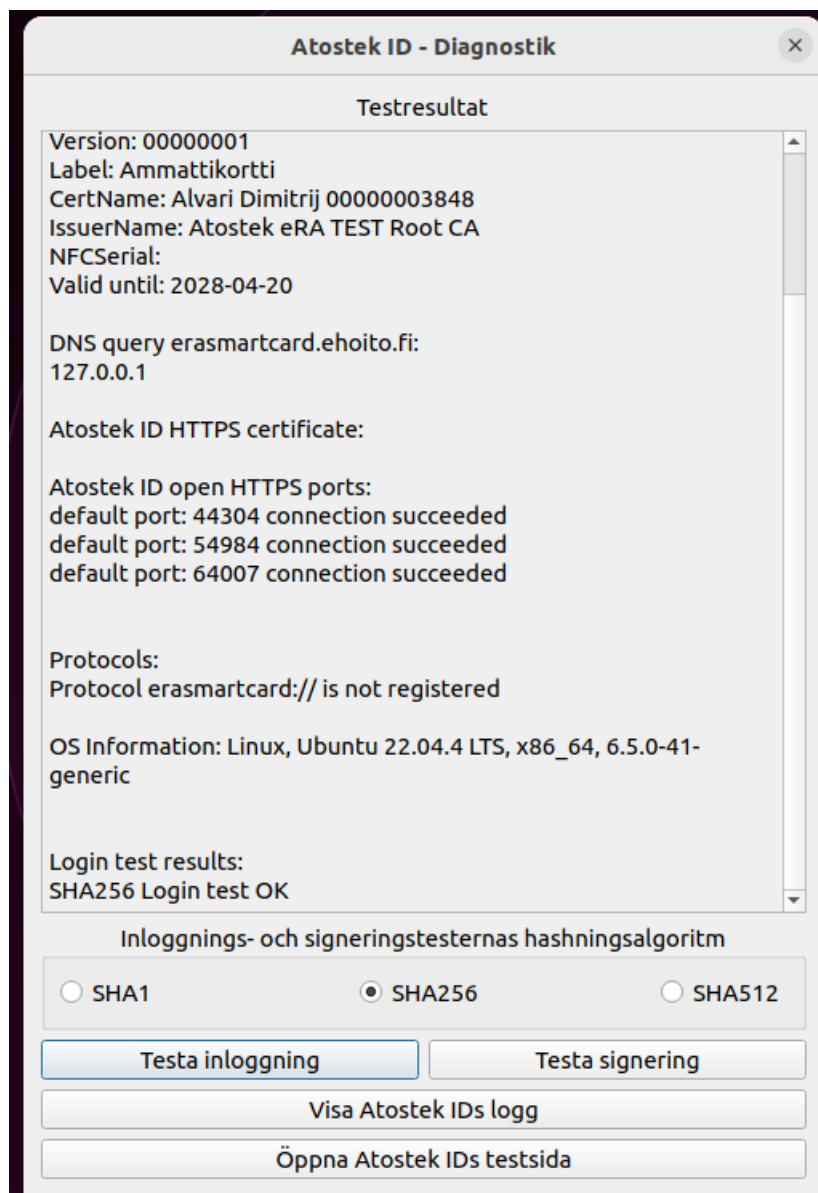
Atostek ID - Diagnostik

×

Testresultat

Version: 00000001
Label: Ammattikortti
CertName: Alvari Dimitrij 00000003848
IssuerName: Atostek eRA TEST Root CA
NFCSerial:
Valid until: 2028-04-20

DNS query erasmartcard.ehoito.fi:
127.0.0.1

Atostek ID HTTPS certificate:

Atostek ID open HTTPS ports:
default port: 44304 connection succeeded
default port: 54984 connection succeeded
default port: 64007 connection succeeded

Protocols:
Protocol erasmartcard:// is not registered

OS Information: Linux, Ubuntu 22.04.4 LTS, x86_64, 6.5.0-41-generic

Login test results:
SHA256 Login test OK

Inloggnings- och signeringstesternas hashningsalgoritm

SHA1

SHA256

SHA512

Testa inloggning

Testa signering

Visa Atostek IDs logg

Öppna Atostek IDs testsida